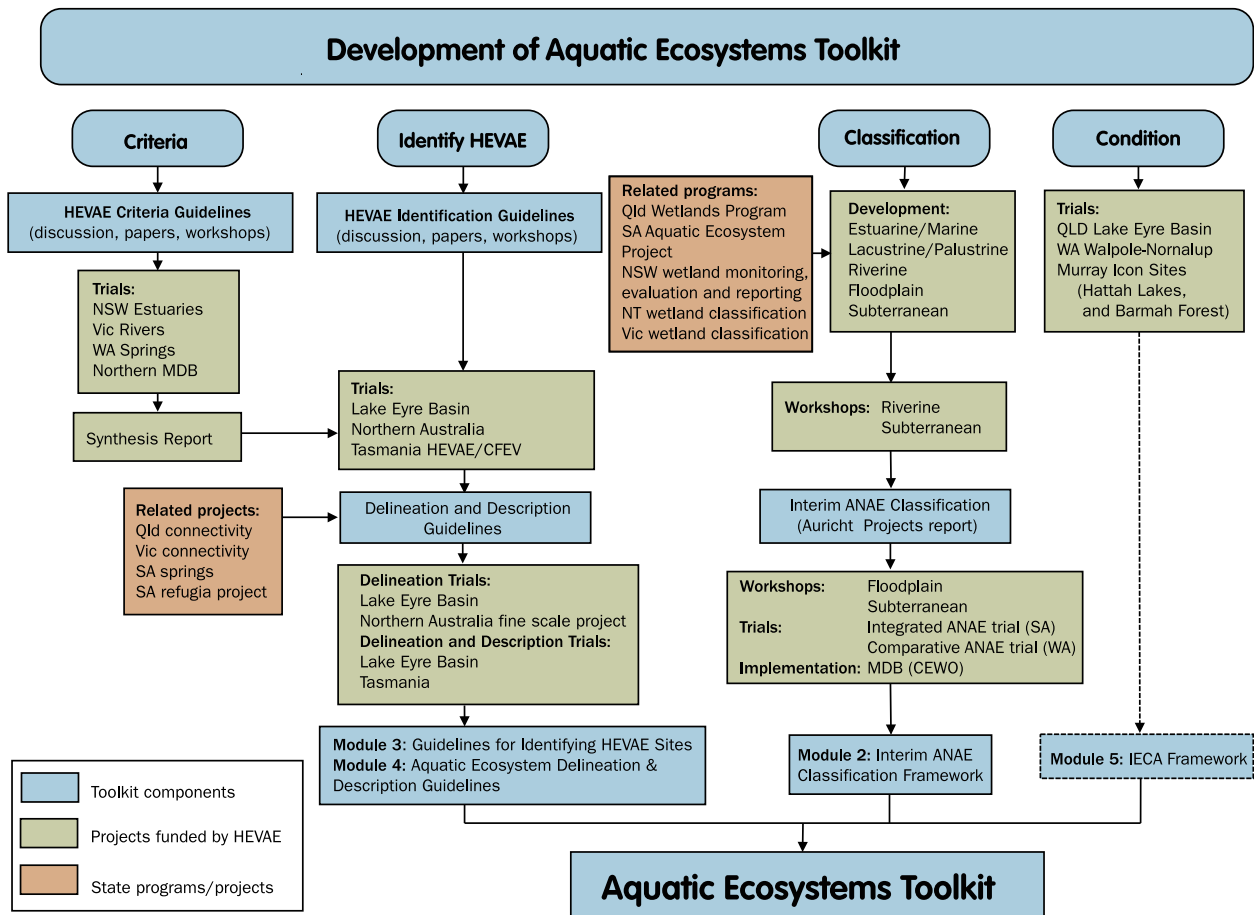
Development of Aquatic Ecosystems Toolkit

Criteria

HEVAE Criteria Guidelines (discussion, papers, workshops)

Trials:
NSW Estuaries
Vic Rivers
WA Springs
Northern MDB

Synthesis Report

Related projects:
Qld connectivity
Vic connectivity
SA springs
SA refugia project

Identify HEVAE

HEVAE Identification Guidelines (discussion, papers, workshops)

Trials:
Lake Eyre Basin
Northern Australia
Tasmania HEVAE/CFEV

Delineation and Description Guidelines

Delineation Trials:
Lake Eyre Basin
Northern Australia fine scale project
Delineation and Description Trials:
Lake Eyre Basin
Tasmania

Module 3: Guidelines for Identifying HEVAE Sites
Module 4: Aquatic Ecosystem Delineation & Description Guidelines

Related programs:
Qld Wetlands Program
SA Aquatic Ecosystem Project
NSW wetland monitoring, evaluation and reporting
NT wetland classification
Vic wetland classification

Classification

Development:
Estuarine/Marine
Lacustrine/Palustrine
Riverine
Floodplain
Subterranean

Workshops: Riverine
Subterranean

Interim ANAE Classification (Auricht Projects report)

Workshops: Floodplain
Subterranean
Trials: Integrated ANAE trial (SA)
Comparative ANAE trial (WA)
Implementation: MDB (CEWO)

Module 2: Interim ANAE Classification Framework

Condition

Trials:
QLD Lake Eyre Basin
WA Walpole-Nornalup
Murray Icon Sites
(Hattah Lakes, and Barmah Forest)

Module 5: IECA Framework

Toolkit components
Projects funded by HEVAE
State programs/projects

Aquatic Ecosystems Toolkit